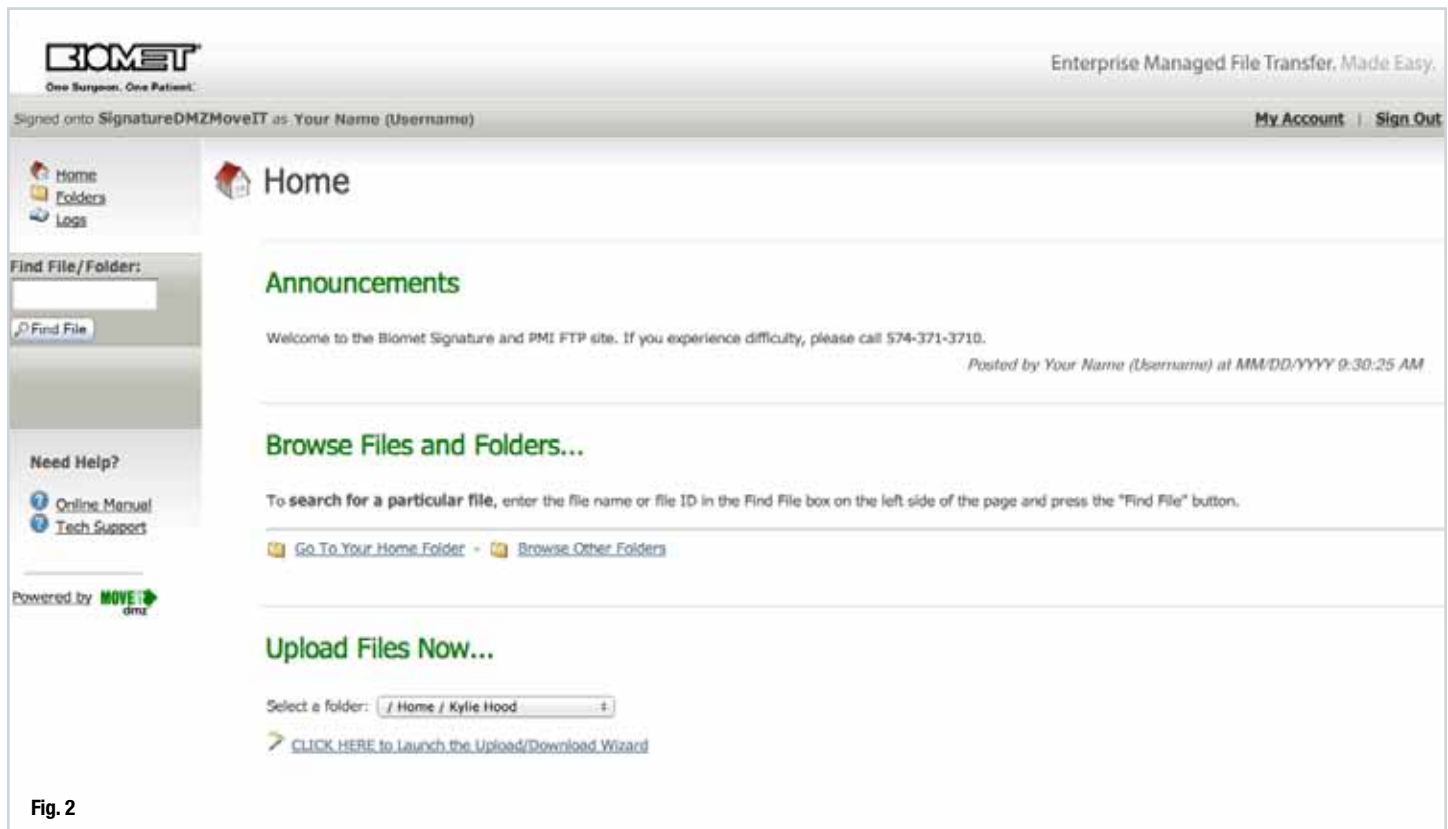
BIOMET
One Surgeon. One Patient.

Enterprise Managed File Transfer. Made Easy.

Signed onto SignatureDMZMoveIT as Your Name (Username)

My Account | Sign Out

Home
Folders
Logs

Find File/Folder:

Find File

Need Help?

Online Manual
Tech Support

Powered by MOVEit dmz

Home

Announcements

Welcome to the Biomet Signature and PMI FTP site. If you experience difficulty, please call 574-371-3710.

Posted by Your Name (Username) at MM/DD/YYYY 9:30:25 AM

Browse Files and Folders...

To search for a particular file, enter the file name or file ID in the Find File box on the left side of the page and press the "Find File" button.

Go To Your Home Folder - Browse Other Folders

Upload Files Now...

Select a folder: / Home / Kylie Hood

CLICK HERE to Launch the Upload/Download Wizard

Fig. 2